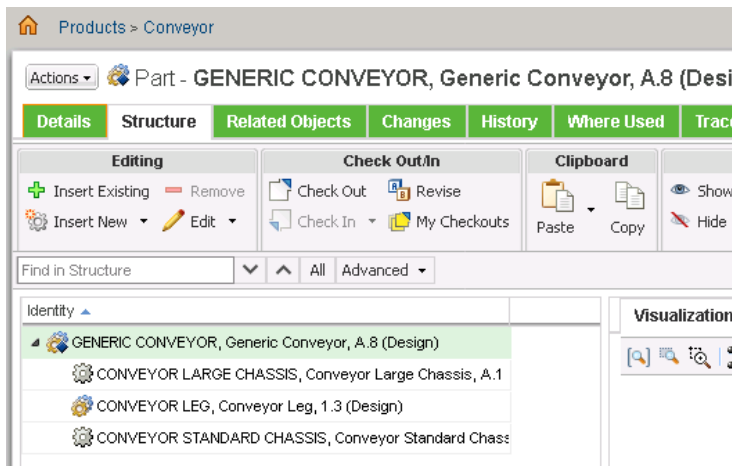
Products > Conveyor

Actions ▾ Part - GENERIC CONVEYOR, Generic Conveyor, A.8 (Desi

Details | Structure | Related Objects | Changes | History | Where Used | Trac

Editing
Insert Existing
Remove
Insert New ▾
Edit ▾

Check Out/In
Check Out
Revise
Check In ▾
My Checkouts

Clipboard
Paste ▾
Copy

Show
Hide

Find in Structure
All
Advanced ▾

Identity ▲

GENERIC CONVEYOR, Generic Conveyor, A.8 (Design)
CONVEYOR LARGE CHASSIS, Conveyor Large Chassis, A.1
CONVEYOR LEG, Conveyor Leg, 1.3 (Design)
CONVEYOR STANDARD CHASSIS, Conveyor Standard Chass

Visualization